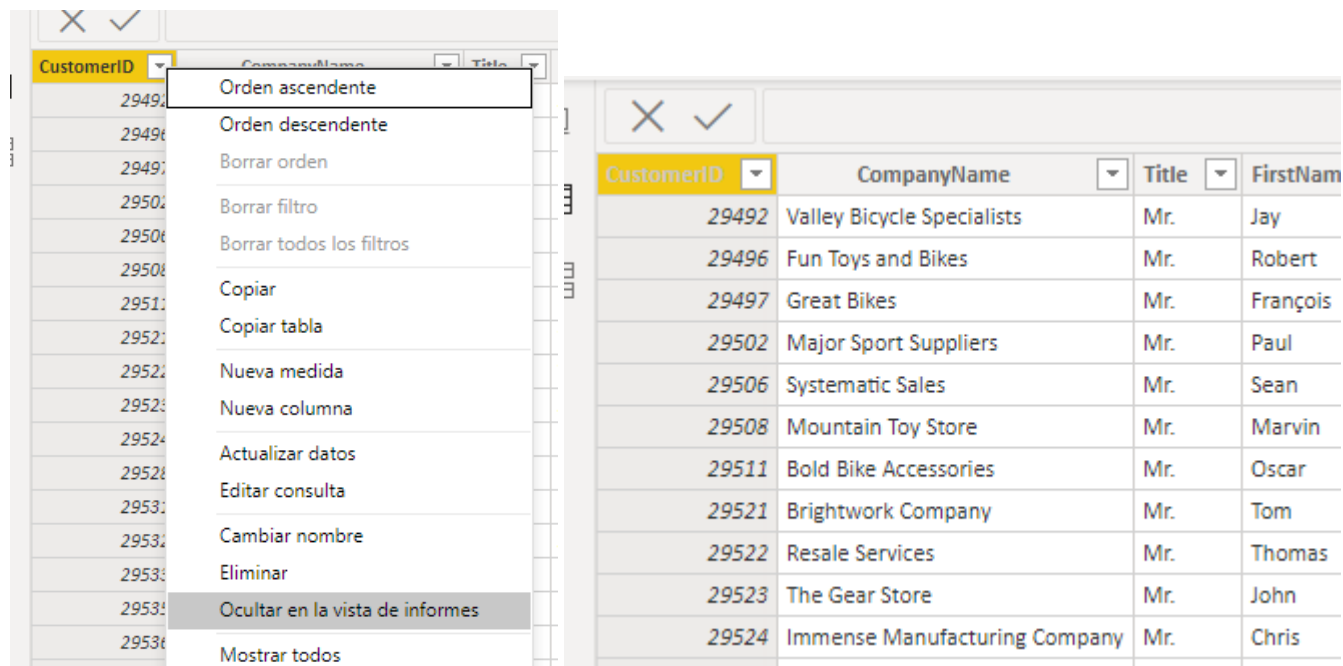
CustomerID | CompanyName | Title

29492
29496
29497
29502
29506
29508
29511
29521
29522
29523
29524
29528
29531
29532
29533
29535
29536

Orden ascendente
Orden descendente
Borrar orden
Borrar filtro
Borrar todos los filtros
Copiar
Copiar tabla
Nueva medida
Nueva columna
Actualizar datos
Editar consulta
Cambiar nombre
Eliminar
Ocultar en la vista de informes
Mostrar todos

| CustomerID | CompanyName | Title | FirstNam |
|---|---|---|---|
| 29492 | Valley Bicycle Specialists | Mr. | Jay |
| 29496 | Fun Toys and Bikes | Mr. | Robert |
| 29497 | Great Bikes | Mr. | François |
| 29502 | Major Sport Suppliers | Mr. | Paul |
| 29506 | Systematic Sales | Mr. | Sean |
| 29508 | Mountain Toy Store | Mr. | Marvin |
| 29511 | Bold Bike Accessories | Mr. | Oscar |
| 29521 | Brightwork Company | Mr. | Tom |
| 29522 | Resale Services | Mr. | Thomas |
| 29523 | The Gear Store | Mr. | John |
| 29524 | Immense Manufacturing Company | Mr. | Chris |